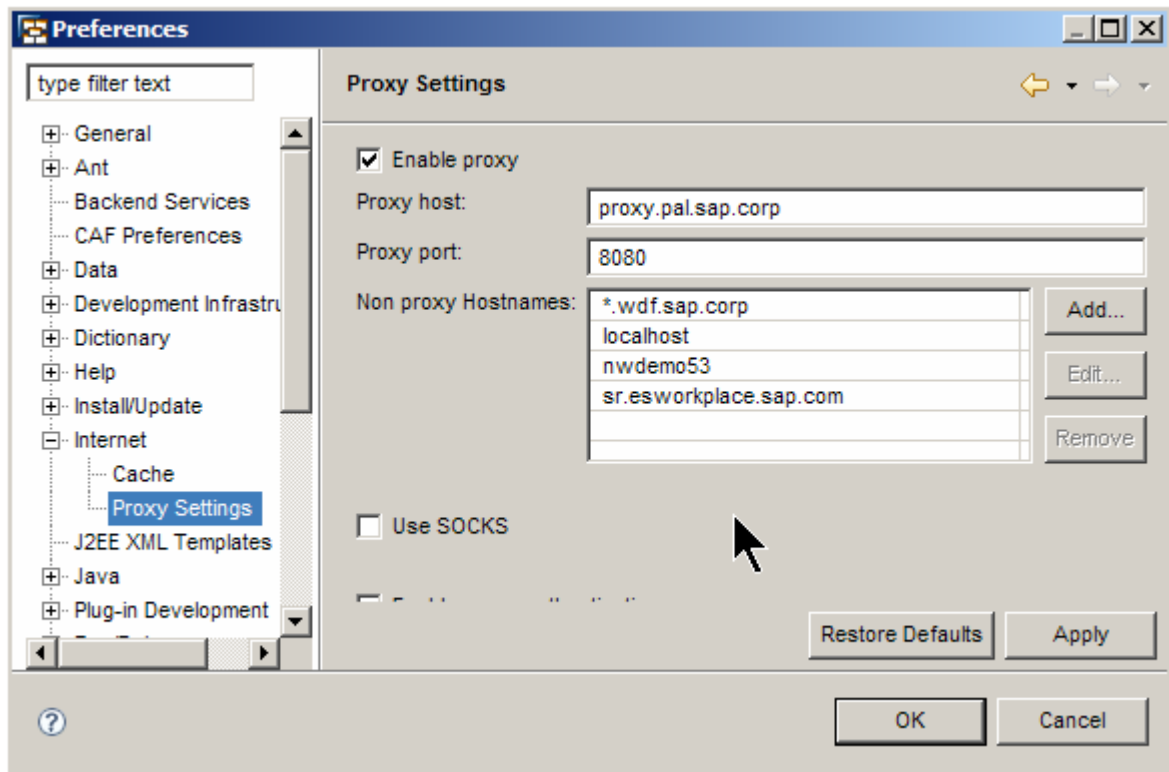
Preferences

type filter text

General
Ant
Backend Services
CAF Preferences
Data
Development Infrastru
Dictionary
Help
Install/Update
Internet
Cache
Proxy Settings
J2EE XML Templates
Java
Plug-in Development
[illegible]

Proxy Settings

Enable proxy
Proxy host: proxy.pal.sap.corp
Proxy port: 8080
Non proxy Hostnames:
*.wdf.sap.corp
localhost
nwdemo53
sr.esworkplace.sap.com

Add...
Edit...
Remove

Use SOCKS

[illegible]

Restore Defaults
Apply

OK
Cancel